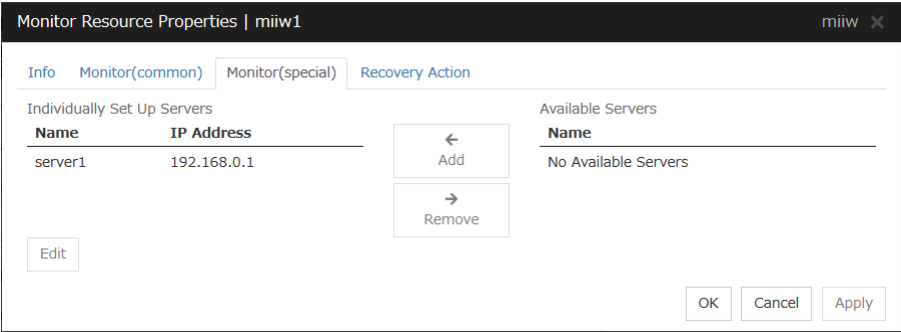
Monitor Resource Properties | miiw1

miiw ✕

Info Monitor(common) Monitor(special) Recovery Action

Individually Set Up Servers

| Name | IP Address |
|---|---|
| server1 | 192.168.0.1 |

←
Add

→
Remove

Available Servers

| Name |
|---|
| No Available Servers |

Edit

OK Cancel Apply